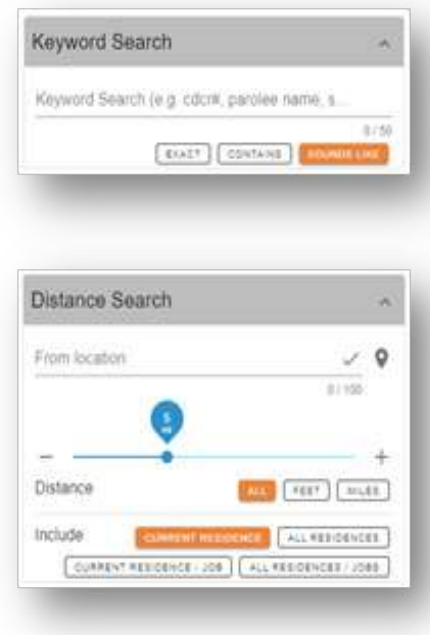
Keyword Search

Keyword Search (e.g. cdcr#, parolee name, s...

0 / 50

EXACT CONTAINS SOUNDS LIKE

Distance Search

From location

0 / 100

5
mi

−

+

Distance

ALL FEET MILES

Include

CURRENT RESIDENCE ALL RESIDENCES

CURRENT RESIDENCE / JOB ALL RESIDENCES / JOBS